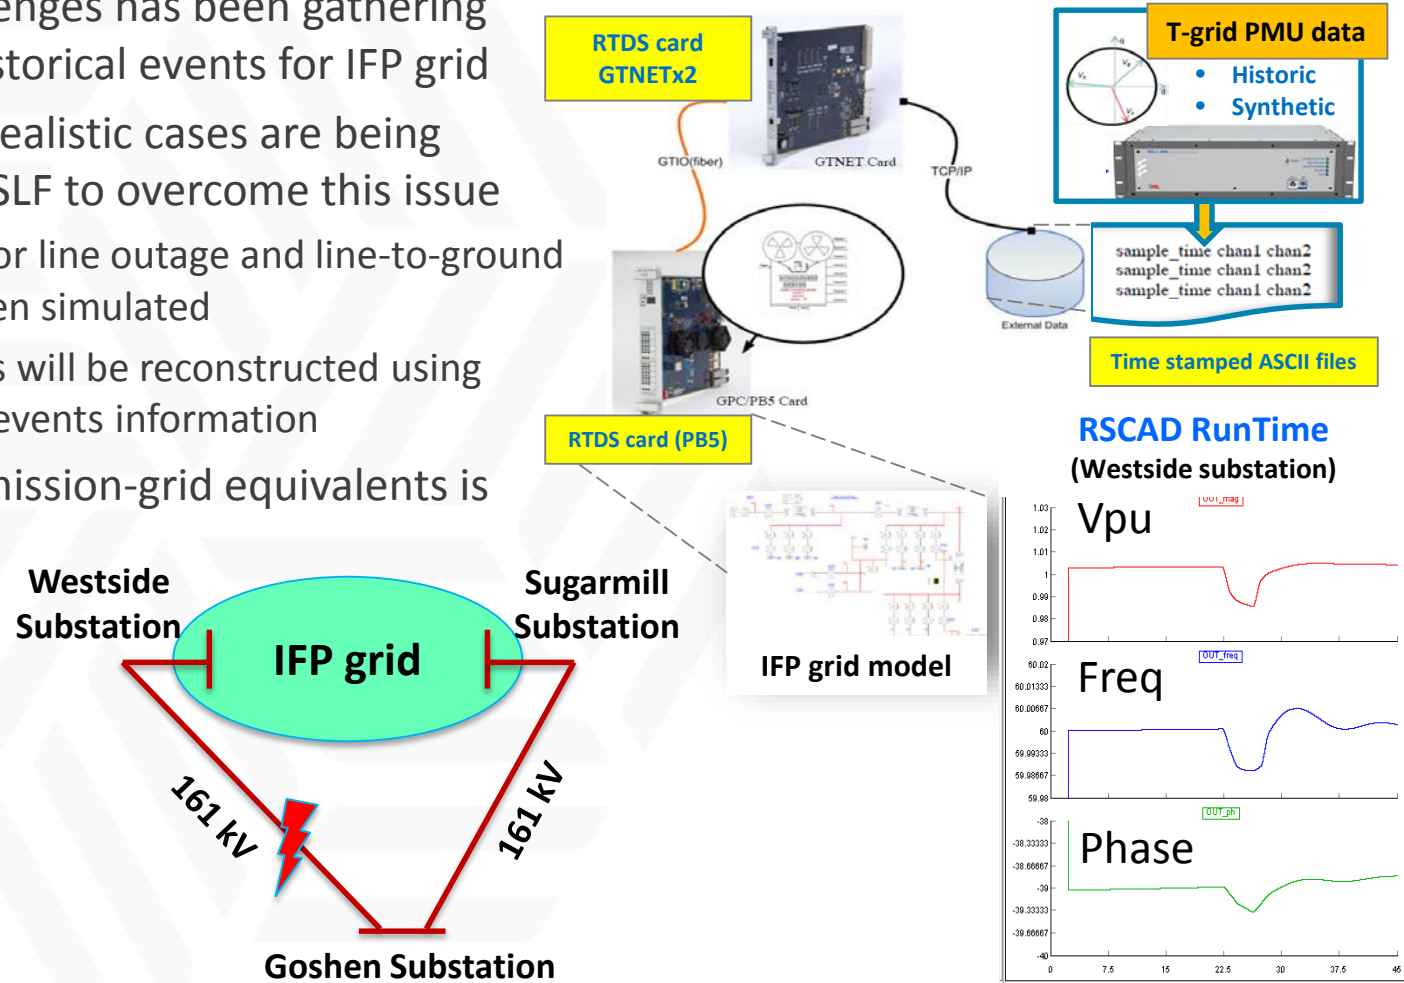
enges has been gathering
storical events for IFP grid

ealistic cases are being
SLF to overcome this issue

or line outage and line-to-ground
en simulated

s will be reconstructed using
events information

nission-grid equivalents is

RTDS card GTNETx2

GTIO(fiber)

GTNET Card

TCP/IP

T-grid PMU data

- Historic
- Synthetic

sample_time chan1 chan2
sample_time chan1 chan2
sample_time chan1 chan2

External Data

Time stamped ASCII files

GPC/PB5 Card

RTDS card (PB5)

RSCAD RunTime
(Westside substation)

IFP grid model

Westside Substation

Sugarmill Substation

IFP grid

161 kV

161 kV

Goshen Substation

Vpu

OUT_mag

1.03
1.02
1.01
1
0.99
0.98
0.97

Freq

OUT_freq

60.02
60.01333
60.00667
60
59.99333
59.98667
59.98

Phase

OUT_ph

-38
-38.33333
-38.66667
-39
-39.33333
-39.66667
-40

0 7.5 15 22.5 30 37.5 45